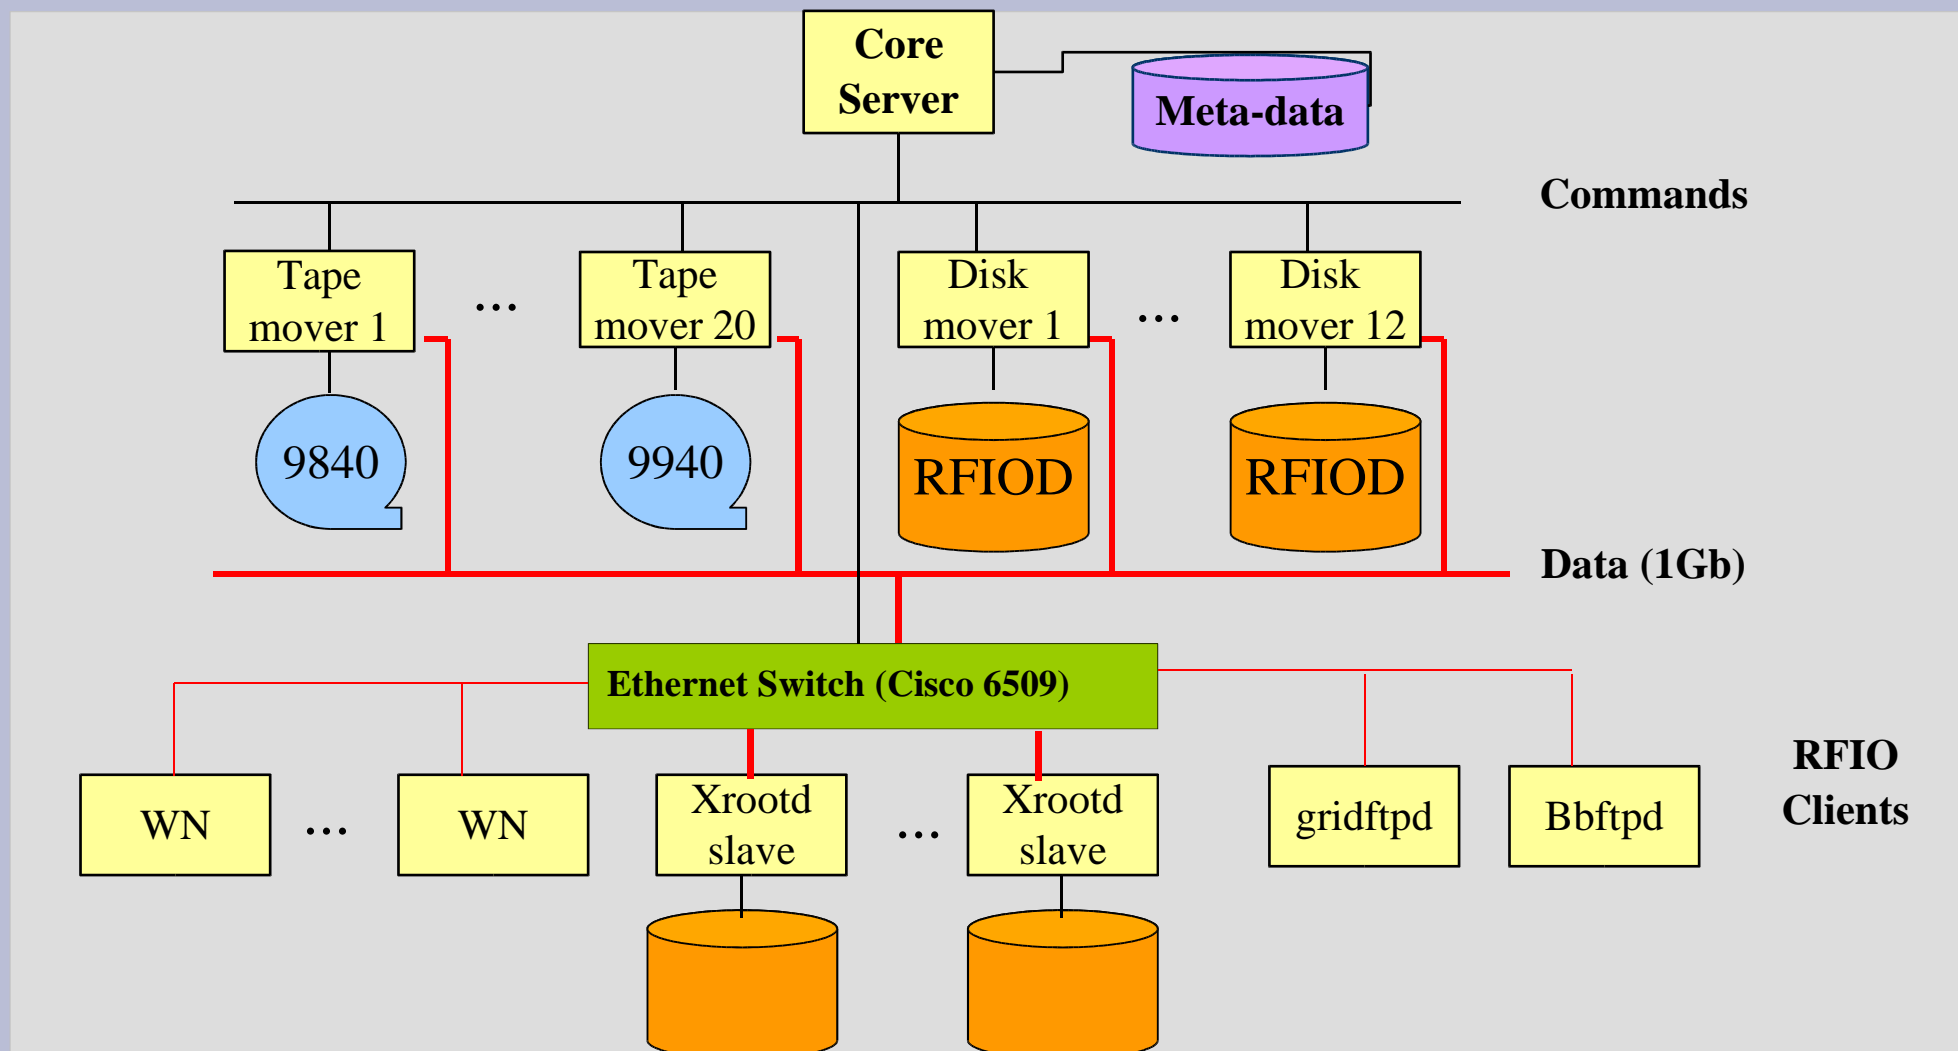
Core Server

Meta-data

Commands

Tape mover 1

…

Tape mover 20

Disk mover 1

…

Disk mover 12

9840

9940

RFIOD

RFIOD

Data (1Gb)

Ethernet Switch (Cisco 6509)

WN

…

WN

Xrootd slave

…

Xrootd slave

gridftpd

Bbftpd

RFIO Clients